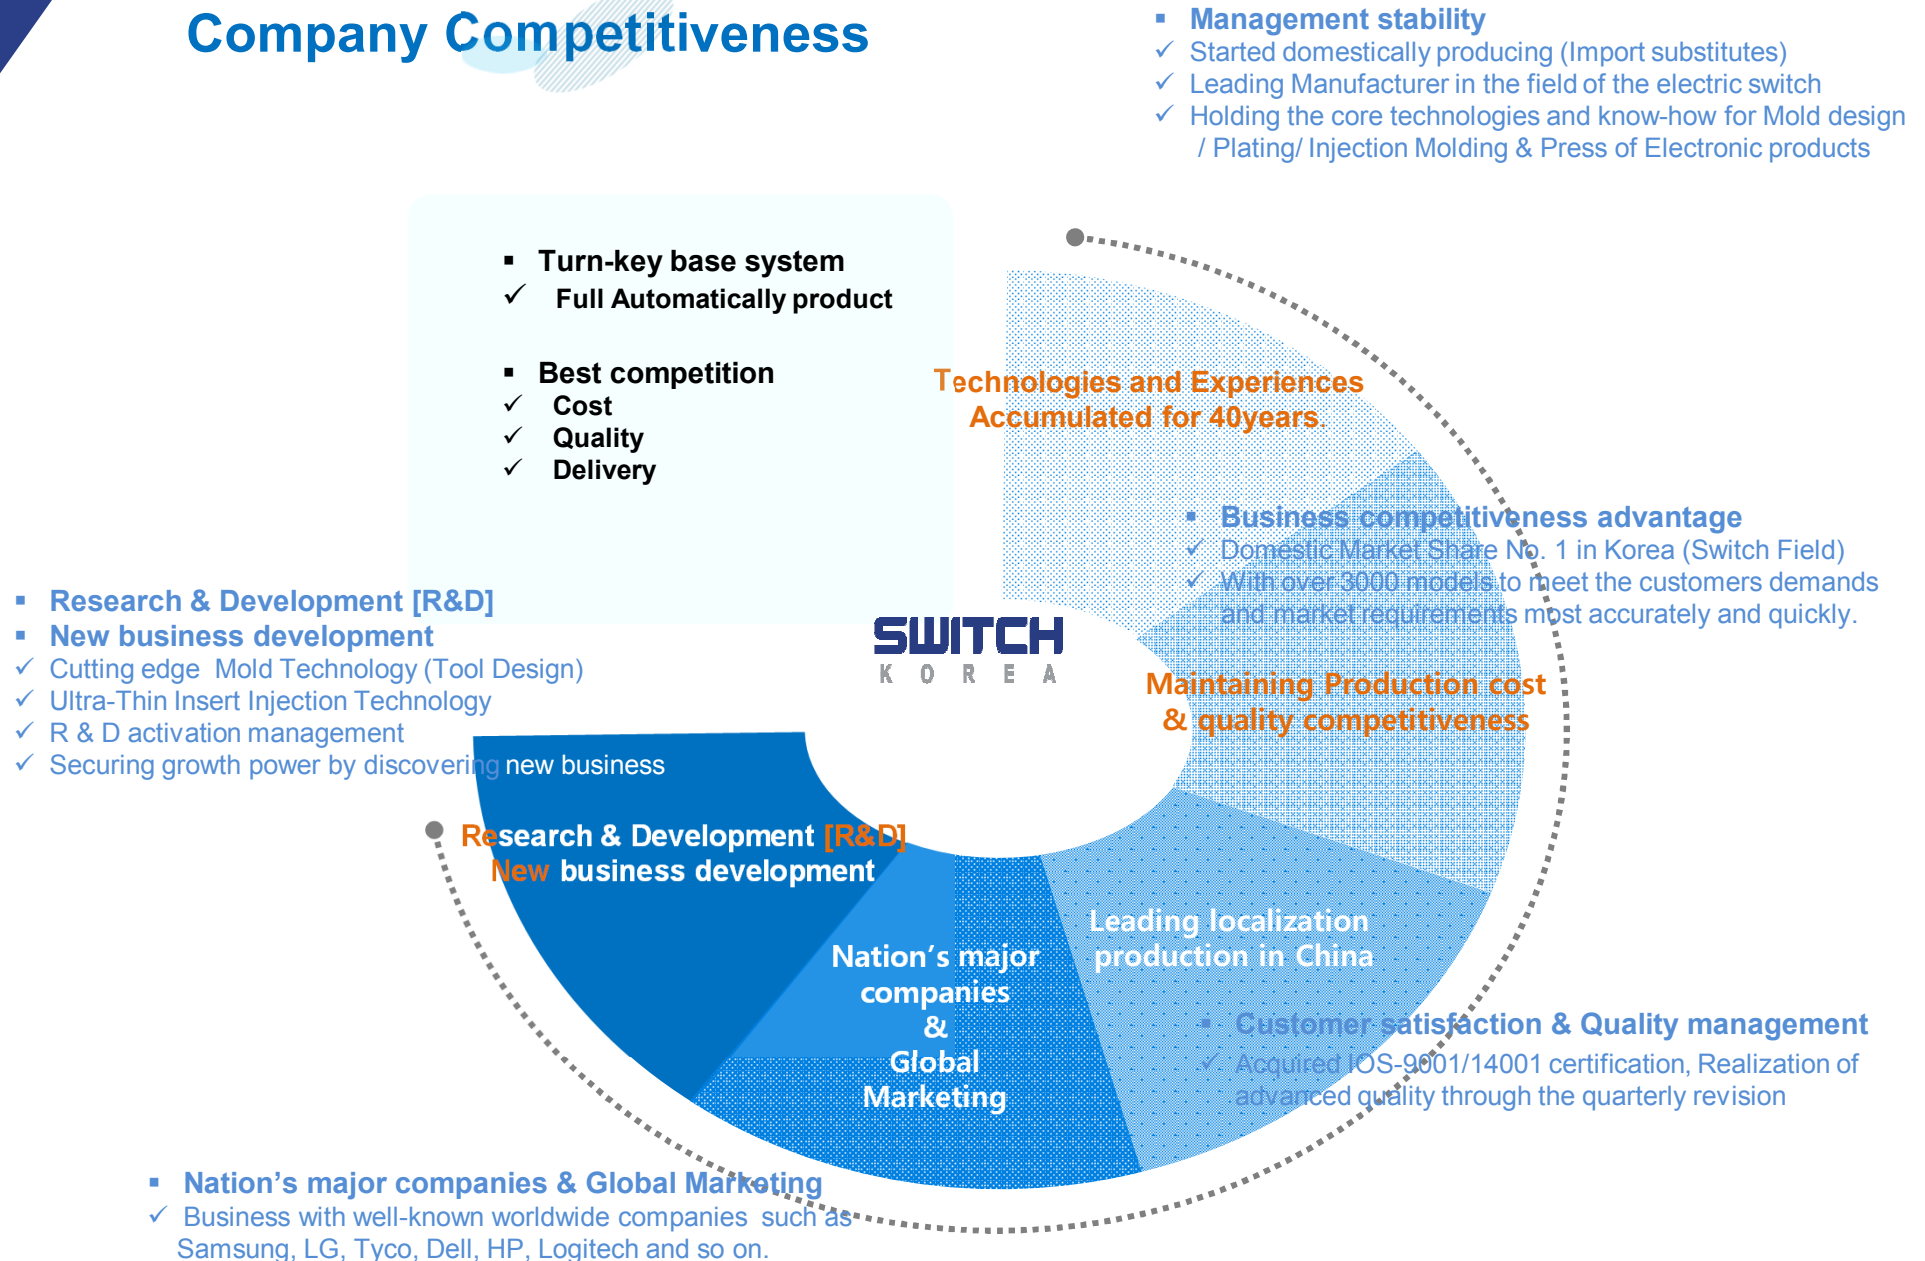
Company Competitiveness

▪ Management stability
✓ Started domestically producing (Import substitutes)
✓ Leading Manufacturer in the field of the electric switch
✓ Holding the core technologies and know-how for Mold design / Plating/ Injection Molding & Press of Electronic products

▪ Turn-key base system
✓ Full Automatically product

▪ Best competition
✓ Cost
✓ Quality
✓ Delivery

Technologies and Experiences Accumulated for 40years.

▪ Business competitiveness advantage
✓ Domestic Market Share No. 1 in Korea (Switch Field)
✓ With over 3000 models to meet the customers demands and market requirements most accurately and quickly.

▪ Research & Development [R&D]
▪ New business development
✓ Cutting edge Mold Technology (Tool Design)
✓ Ultra-Thin Insert Injection Technology
✓ R & D activation management
✓ Securing growth power by discovering new business

SWITCH
KOREA

Maintaining Production cost & quality competitiveness

Research & Development [R&D]
New business development

Nation's major companies & Global Marketing

Leading localization production in China

▪ Customer satisfaction & Quality management
✓ Acquired IOS-9001/14001 certification, Realization of advanced quality through the quarterly revision

▪ Nation's major companies & Global Marketing
✓ Business with well-known worldwide companies such as Samsung, LG, Tyco, Dell, HP, Logitech and so on.